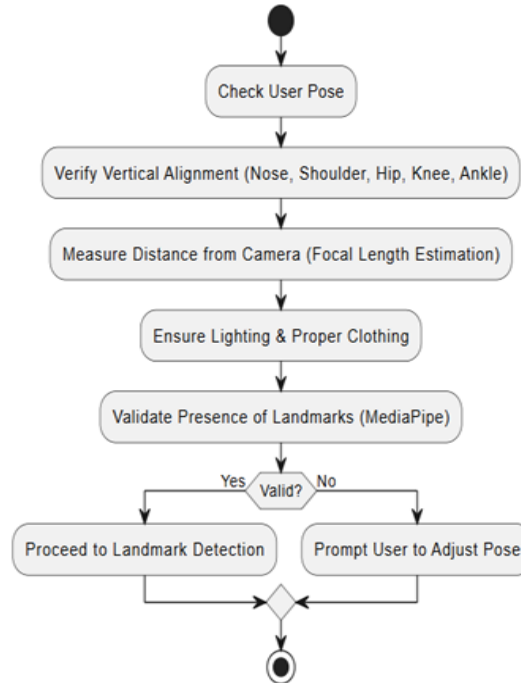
Check User Pose

Verify Vertical Alignment (Nose, Shoulder, Hip, Knee, Ankle)

Measure Distance from Camera (Focal Length Estimation)

Ensure Lighting & Proper Clothing

Validate Presence of Landmarks (MediaPipe)

Yes

Valid?

No

Proceed to Landmark Detection

Prompt User to Adjust Pose